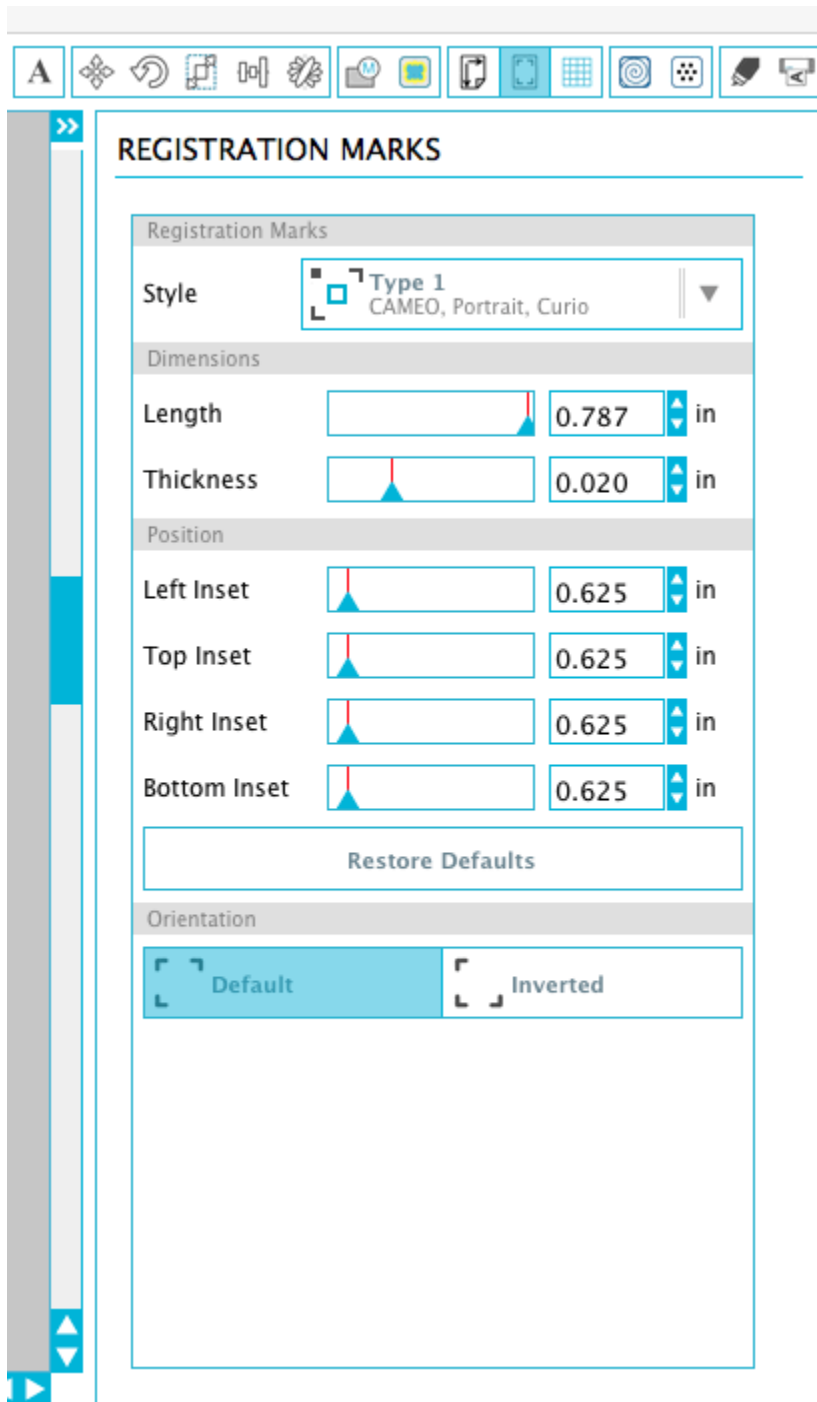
A

REGISTRATION MARKS

Registration Marks

Style
Type 1
CAMEO, Portrait, Curio

Dimensions

Length 0.787 in

Thickness 0.020 in

Position

Left Inset 0.625 in

Top Inset 0.625 in

Right Inset 0.625 in

Bottom Inset 0.625 in

Restore Defaults

Orientation

Default
Inverted